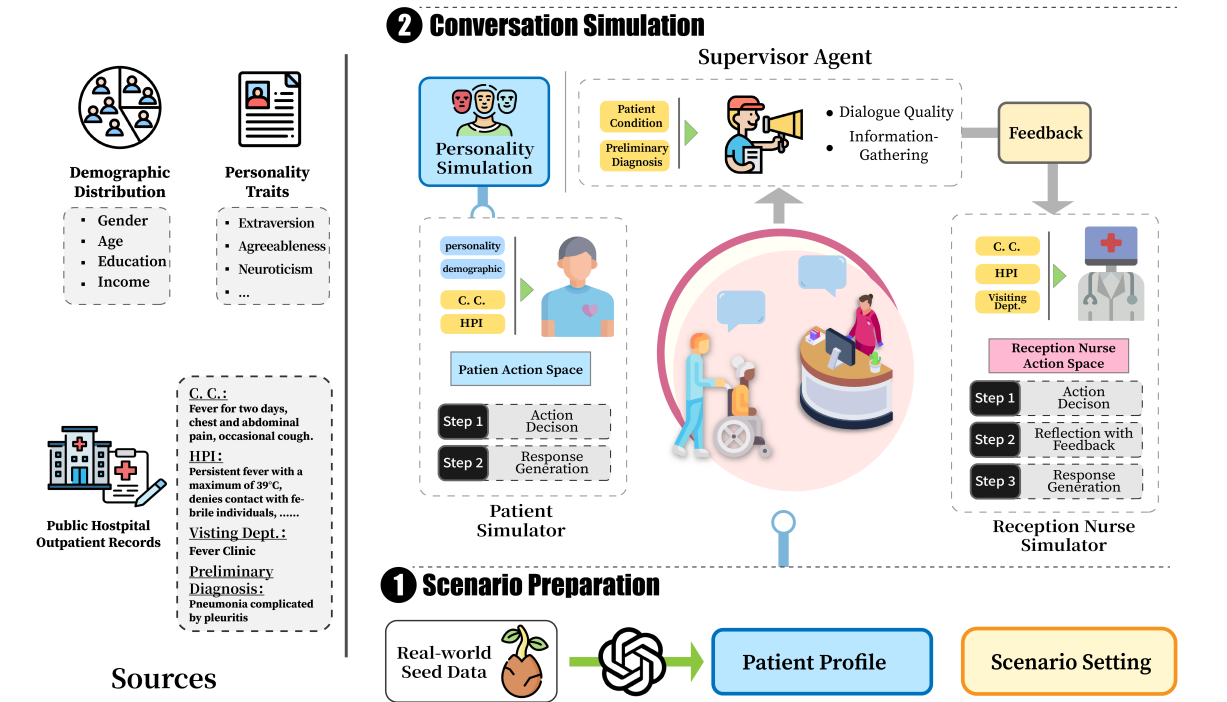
Demographic Distribution

- Gender
- Age
- Education
- Income

Personality Traits

- Extraversion
- Agreeableness
- Neuroticism
- ...

Public Hostpital Outpatient Records

C. C.:
Fever for two days, chest and abdominal pain, occasional cough.

HPI:
Persistent fever with a maximum of 39°C, denies contact with febrile individuals, ......

Visting Dept.:
Fever Clinic

Preliminary Diagnosis:
Pneumonia complicated by pleuritis

Sources

2 Conversation Simulation

Supervisor Agent

Personality Simulation

Patient Condition

Preliminary Diagnosis

- Dialogue Quality
- Information-Gathering

Feedback

personality

demographic

C. C.

HPI

Patien Action Space

Step 1 Action Decison

Step 2 Response Generation

Patient Simulator

C. C.

HPI

Visiting Dept.

Reception Nurse Action Space

Step 1 Action Decison

Step 2 Reflection with Feedback

Step 3 Response Generation

Reception Nurse Simulator

1 Scenario Preparation

Real-world Seed Data

Patient Profile

Scenario Setting